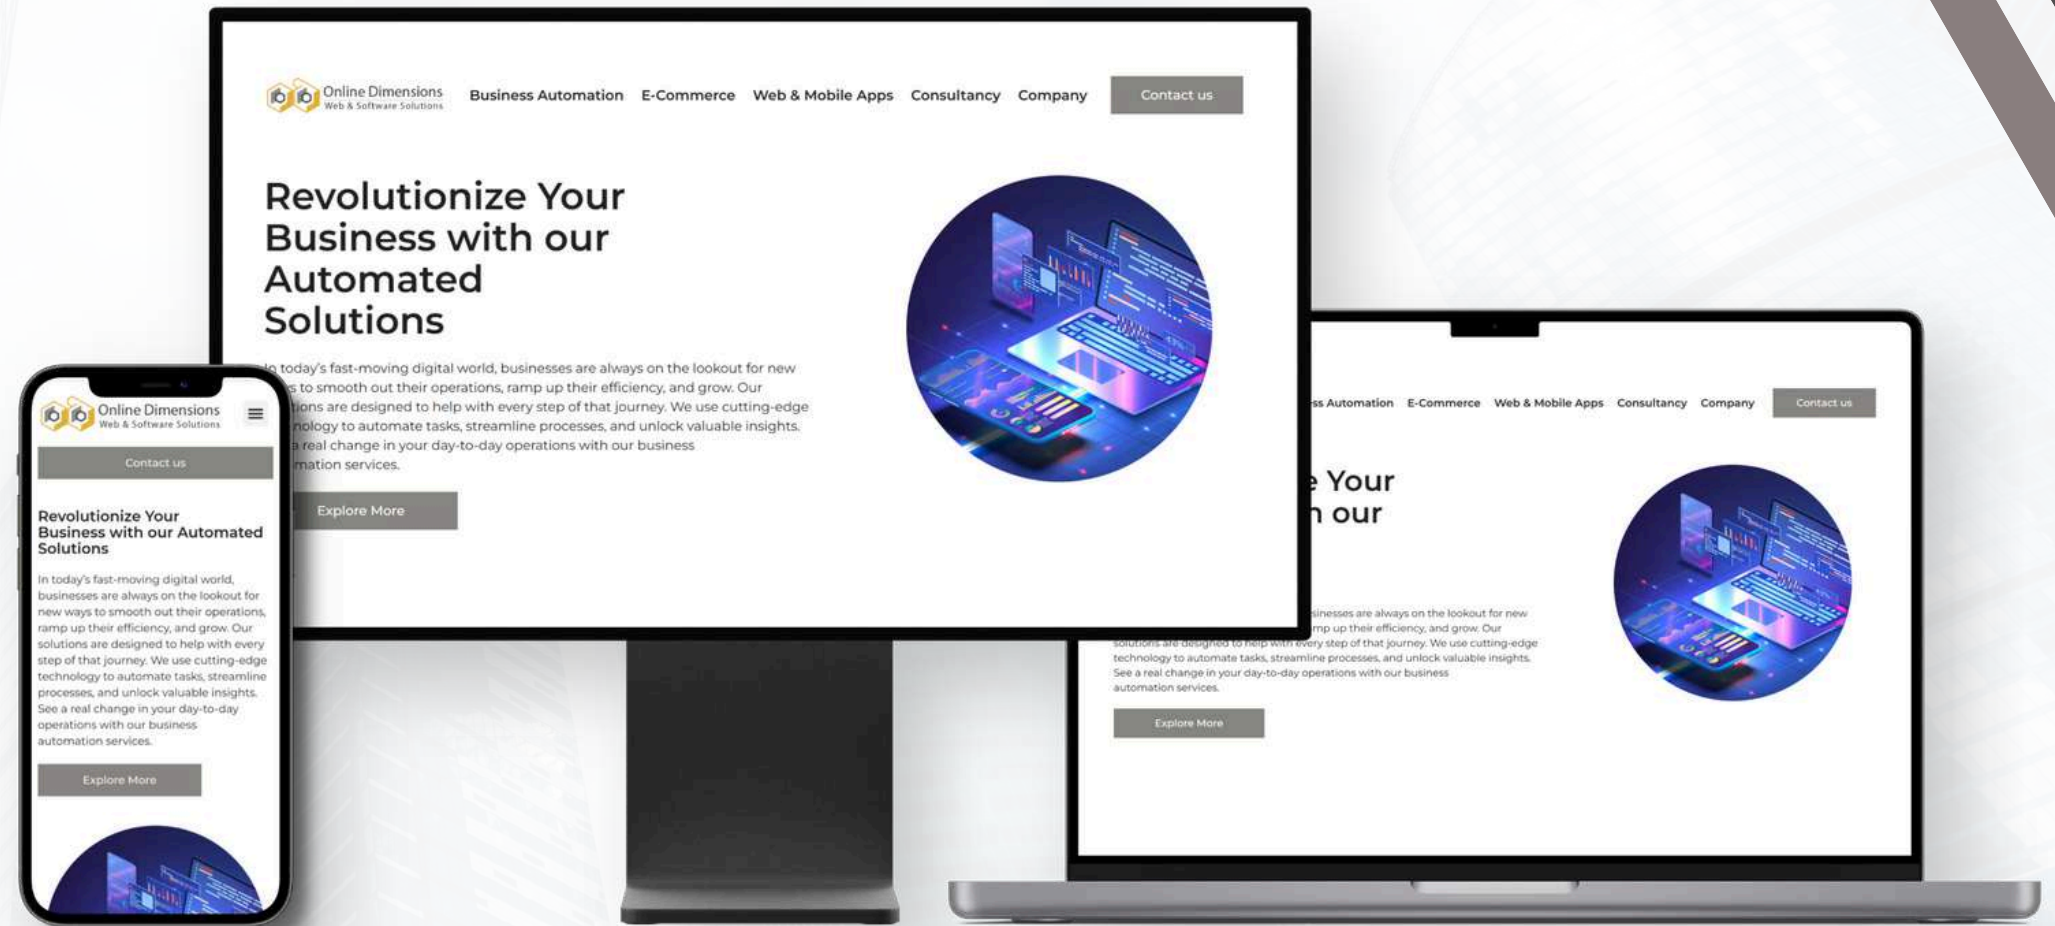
Online Dimensions
Web & Software Solutions

Business Automation E-Commerce Web & Mobile Apps Consultancy Company Contact us

Revolutionize Your Business with our Automated Solutions

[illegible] today's fast-moving digital world, businesses are always on the lookout for new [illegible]s to smooth out their operations, ramp up their efficiency, and grow. Our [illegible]ions are designed to help with every step of that journey. We use cutting-edge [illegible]nology to automate tasks, streamline processes, and unlock valuable insights. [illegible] a real change in your day-to-day operations with our business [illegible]mation services.

Explore More

Online Dimensions
Web & Software Solutions

Contact us

Revolutionize Your Business with our Automated Solutions

In today's fast-moving digital world, businesses are always on the lookout for new ways to smooth out their operations, ramp up their efficiency, and grow. Our solutions are designed to help with every step of that journey. We use cutting-edge technology to automate tasks, streamline processes, and unlock valuable insights. See a real change in your day-to-day operations with our business automation services.

Explore More

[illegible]s Automation E-Commerce Web & Mobile Apps Consultancy Company Contact us

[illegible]e Your
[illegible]h our

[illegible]sinesses are always on the lookout for new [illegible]mp up their efficiency, and grow. Our solutions are designed to help with every step of that journey. We use cutting-edge technology to automate tasks, streamline processes, and unlock valuable insights. See a real change in your day-to-day operations with our business automation services.

Explore More